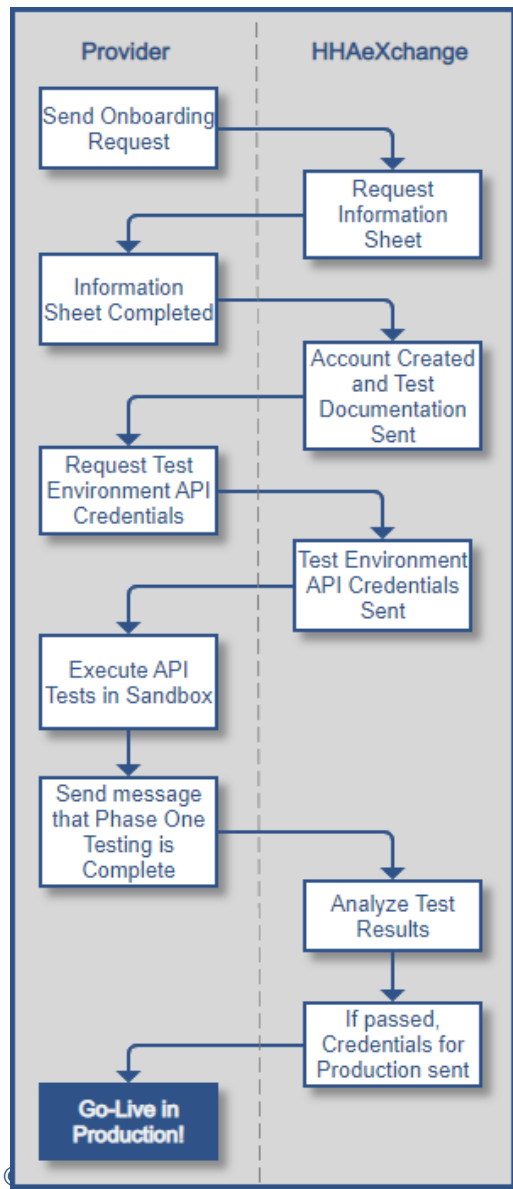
Provider

HHAeXchange

Send Onboarding Request

Request Information Sheet

Information Sheet Completed

Account Created and Test Documentation Sent

Request Test Environment API Credentials

Test Environment API Credentials Sent

Execute API Tests in Sandbox

Send message that Phase One Testing is Complete

Analyze Test Results

If passed, Credentials for Production sent

Go-Live in Production!